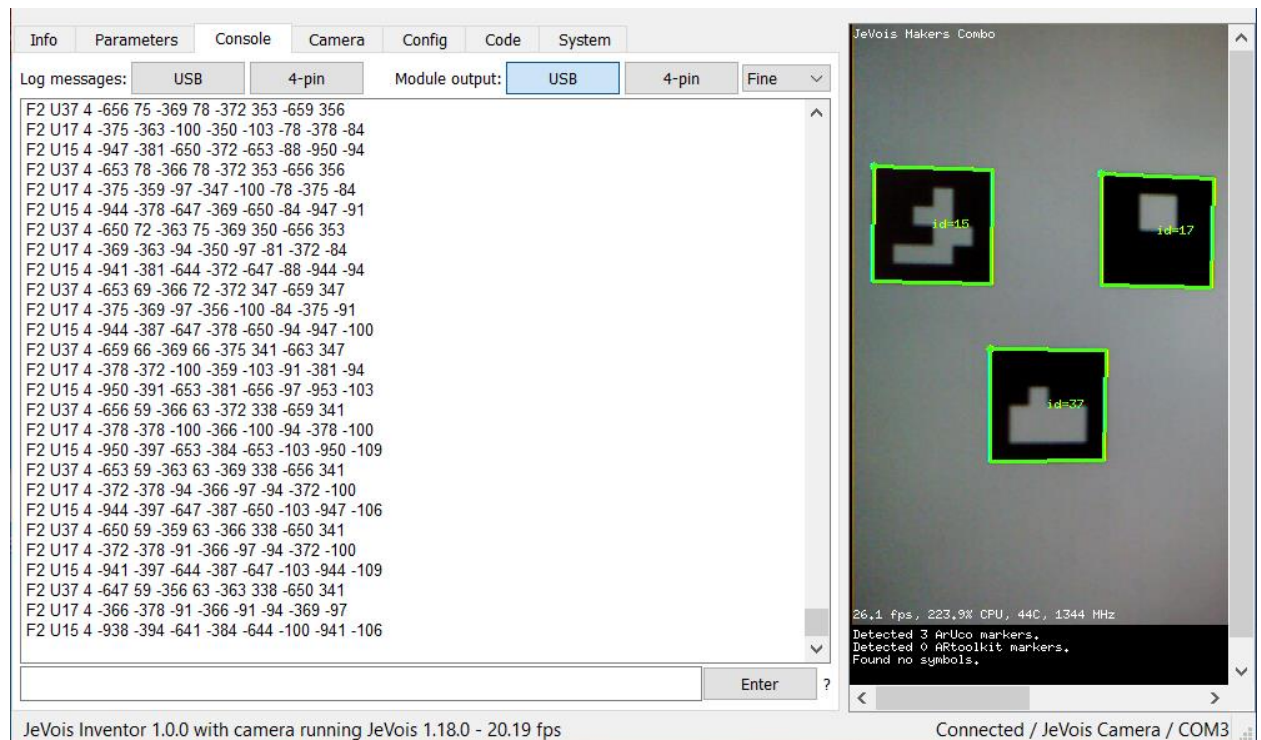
Info Parameters Console Camera Config Code System

Log messages: USB 4-pin Module output: USB 4-pin Fine

F2 U37 4 -656 75 -369 78 -372 353 -659 356
F2 U17 4 -375 -363 -100 -350 -103 -78 -378 -84
F2 U15 4 -947 -381 -650 -372 -653 -88 -950 -94
F2 U37 4 -653 78 -366 78 -372 353 -656 356
F2 U17 4 -375 -359 -97 -347 -100 -78 -375 -84
F2 U15 4 -944 -378 -647 -369 -650 -84 -947 -91
F2 U37 4 -650 72 -363 75 -369 350 -656 353
F2 U17 4 -369 -363 -94 -350 -97 -81 -372 -84
F2 U15 4 -941 -381 -644 -372 -647 -88 -944 -94
F2 U37 4 -653 69 -366 72 -372 347 -659 347
F2 U17 4 -375 -369 -97 -356 -100 -84 -375 -91
F2 U15 4 -944 -387 -647 -378 -650 -94 -947 -100
F2 U37 4 -659 66 -369 66 -375 341 -663 347
F2 U17 4 -378 -372 -100 -359 -103 -91 -381 -94
F2 U15 4 -950 -391 -653 -381 -656 -97 -953 -103
F2 U37 4 -656 59 -366 63 -372 338 -659 341
F2 U17 4 -378 -378 -100 -366 -100 -94 -378 -100
F2 U15 4 -950 -397 -653 -384 -653 -103 -950 -109
F2 U37 4 -653 59 -363 63 -369 338 -656 341
F2 U17 4 -372 -378 -94 -366 -97 -94 -372 -100
F2 U15 4 -944 -397 -647 -387 -650 -103 -947 -106
F2 U37 4 -650 59 -359 63 -366 338 -650 341
F2 U17 4 -372 -378 -91 -366 -97 -94 -372 -100
F2 U15 4 -941 -397 -644 -387 -647 -103 -944 -109
F2 U37 4 -647 59 -356 63 -363 338 -650 341
F2 U17 4 -366 -378 -91 -366 -91 -94 -369 -97
F2 U15 4 -938 -394 -641 -384 -644 -100 -941 -106

Enter ?

JeVois Makers Combo
id=15
id=17
id=37
26.1 fps, 223.9% CPU, 44C, 1344 MHz
Detected 3 ArUco markers.
Detected 0 ARtoolkit markers.
Found no symbols.

JeVois Inventor 1.0.0 with camera running JeVois 1.18.0 - 20.19 fps
Connected / JeVois Camera / COM3